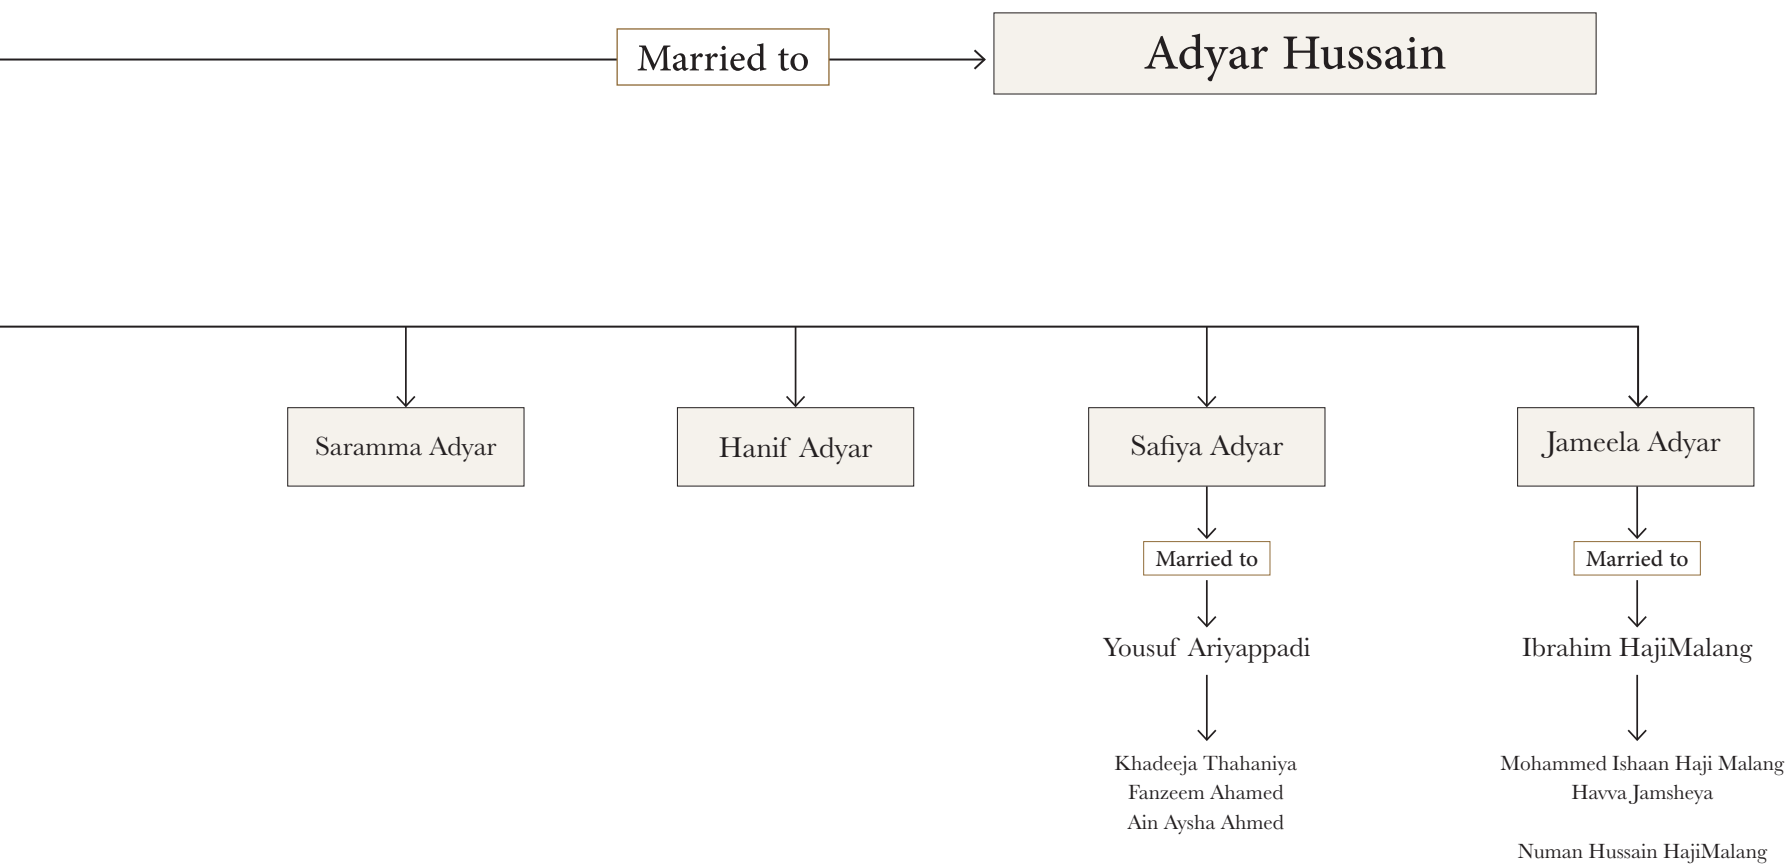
Married to

Adyar Hussain

Saramma Adyar

Hanif Adyar

Safiya Adyar

Married to

Yousuf Ariyappadi

Khadeeja Thahaniya
Fanzeem Ahamed
Ain Aysha Ahmed

Jameela Adyar

Married to

Ibrahim HajiMalang

Mohammed Ishaan Haji Malang
Havva Jamsheya

Numan Hussain HajiMalang